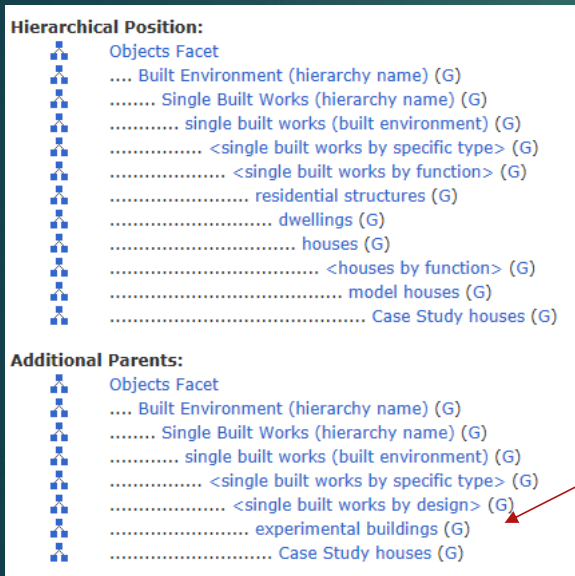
**Hierarchical Position:**

Objects Facet
.... Built Environment (hierarchy name) (G)
........ Single Built Works (hierarchy name) (G)
............ single built works (built environment) (G)
................ <single built works by specific type> (G)
.................... <single built works by function> (G)
........................ residential structures (G)
............................ dwellings (G)
................................ houses (G)
.................................... <houses by function> (G)
........................................ model houses (G)
............................................ Case Study houses (G)

**Additional Parents:**

Objects Facet
.... Built Environment (hierarchy name) (G)
........ Single Built Works (hierarchy name) (G)
............ single built works (built environment) (G)
................ <single built works by specific type> (G)
.................... <single built works by design> (G)
........................ experimental buildings (G)
............................ Case Study houses (G)